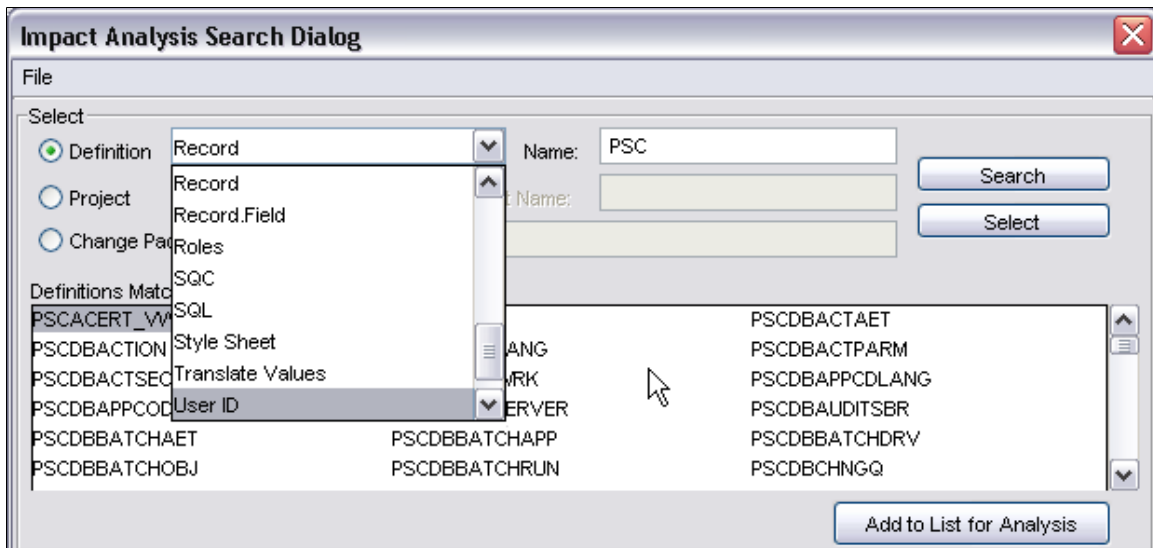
Impact Analysis Search Dialog

File

Select

Definition

Record

Name:

PSC

Project

t Name:

Change Pac

Search

Select

Record

Record.Field

Roles

SQC

SQL

Style Sheet

Translate Values

User ID

Definitions Matc

| PSCACERT_VV | | PSCDBACTAET |
|---|---|---|
| PSCDBACTION | ANG | PSCDBACTPARM |
| PSCDBACTSEC | VRK | PSCDBAPPCDLANG |
| PSCDBAPPCOD | ERVER | PSCDBAUDITSBR |
| PSCDBBATCHAET | PSCDBBATCHAPP | PSCDBBATCHDRV |
| PSCDBBATCHOBJ | PSCDBBATCHRUN | PSCDBCHNGQ |

Add to List for Analysis